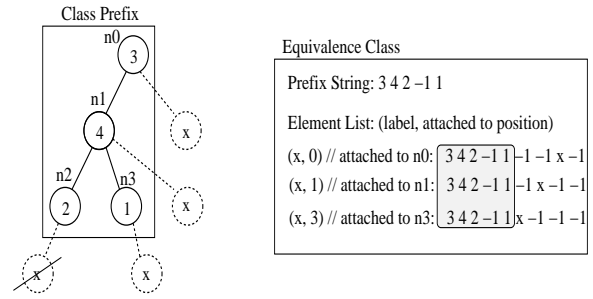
Class Prefix

n0
3
n1
4
x
n2
n3
x
2
1
x
x

Equivalence Class

Prefix String: 3 4 2 −1 1

Element List: (label, attached to position)

(x, 0) // attached to n0: 3 4 2 −1 1 −1 −1 x −1

(x, 1) // attached to n1: 3 4 2 −1 1 −1 x −1 −1

(x, 3) // attached to n3: 3 4 2 −1 1 x −1 −1 −1